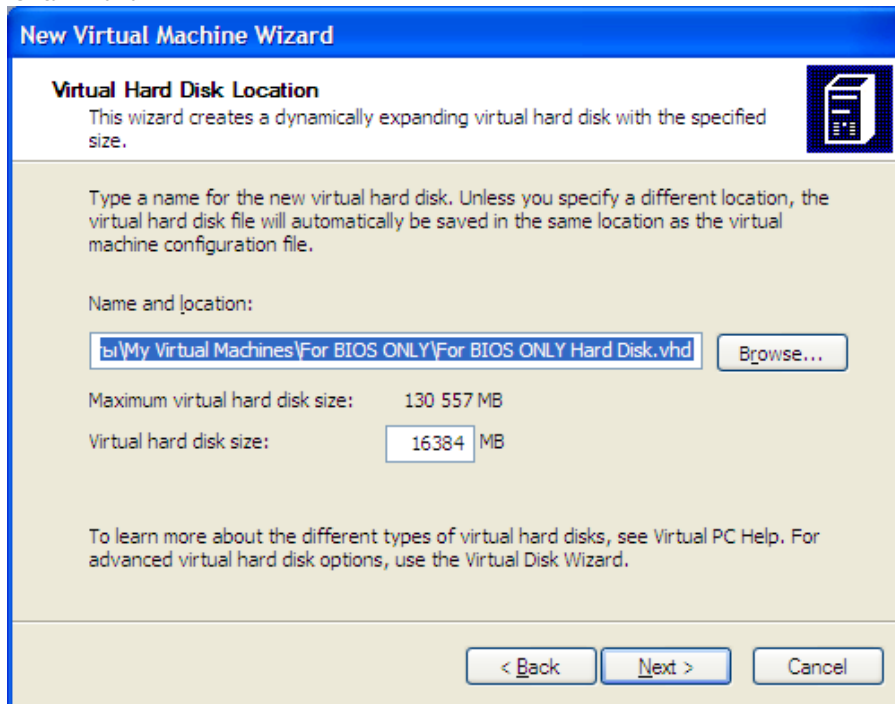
New Virtual Machine Wizard

Virtual Hard Disk Location
This wizard creates a dynamically expanding virtual hard disk with the specified size.

Type a name for the new virtual hard disk. Unless you specify a different location, the virtual hard disk file will automatically be saved in the same location as the virtual machine configuration file.

Name and location:

ы\My Virtual Machines\For BIOS ONLY\For BIOS ONLY Hard Disk.vhd

Browse...

Maximum virtual hard disk size: 130 557 MB

Virtual hard disk size: 16384 MB

To learn more about the different types of virtual hard disks, see Virtual PC Help. For advanced virtual hard disk options, use the Virtual Disk Wizard.

< Back

Next >

Cancel